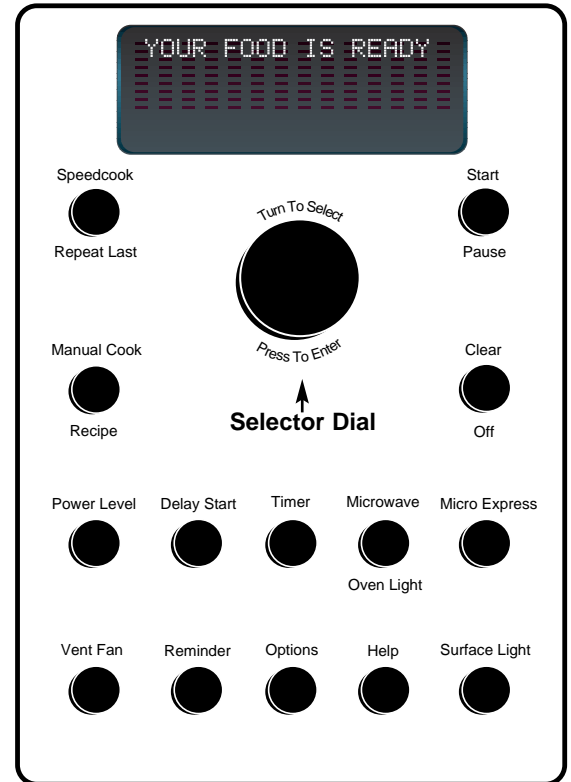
YOUR FOOD IS READY

Speedcook

Repeat Last

Turn To Select

Press To Enter

Start

Pause

Manual Cook

Recipe

Selector Dial

Clear

Off

Power Level

Delay Start

Timer

Microwave

Oven Light

Micro Express

Vent Fan

Reminder

Options

Help

Surface Light